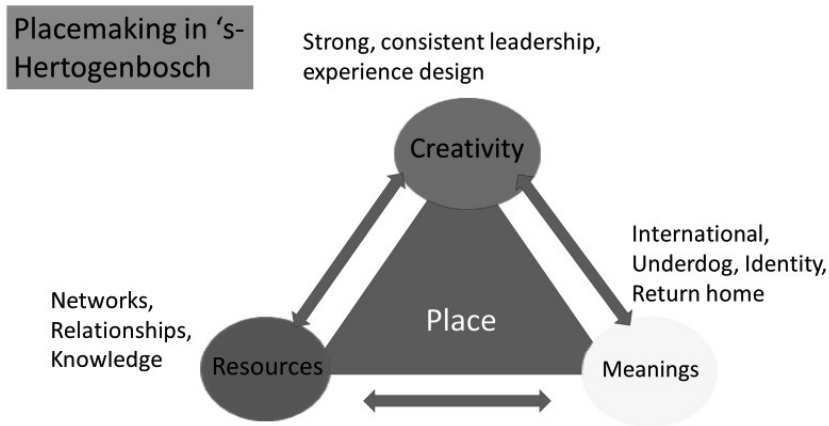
Placemaking in ‘s-Hertogenbosch

Strong, consistent leadership, experience design

Creativity

International, Underdog, Identity, Return home

Networks, Relationships, Knowledge

Place

Resources

Meanings